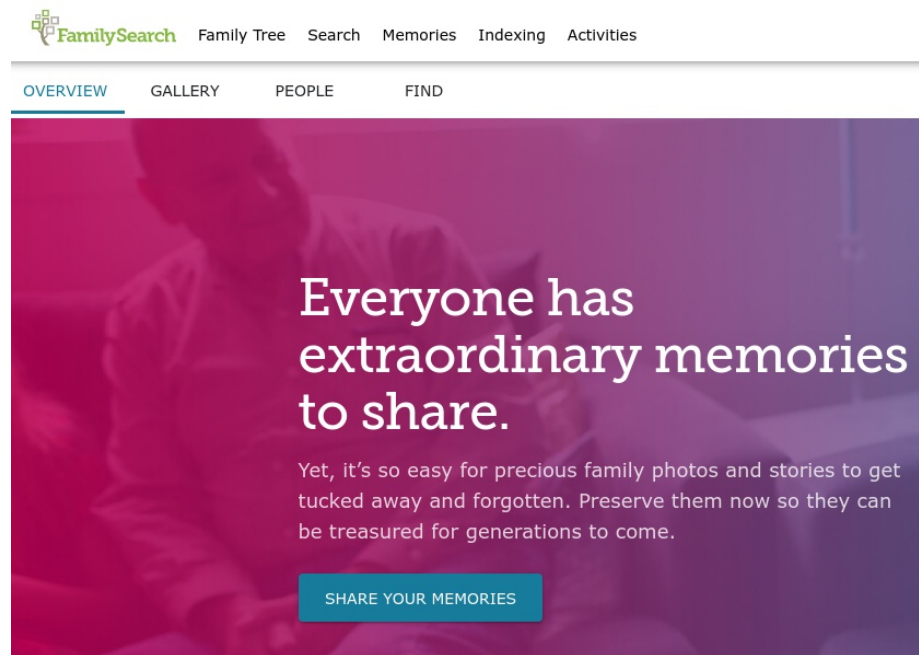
FamilySearch Family Tree Search Memories Indexing Activities

OVERVIEW GALLERY PEOPLE FIND

Everyone has extraordinary memories to share.

Yet, it's so easy for precious family photos and stories to get tucked away and forgotten. Preserve them now so they can be treasured for generations to come.

SHARE YOUR MEMORIES